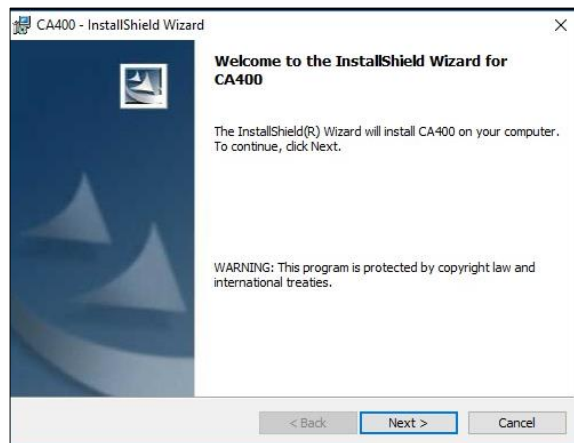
CA400 - InstallShield Wizard

×

Welcome to the InstallShield Wizard for CA400

The InstallShield(R) Wizard will install CA400 on your computer. To continue, click Next.

WARNING: This program is protected by copyright law and international treaties.

< Back

Next >

Cancel